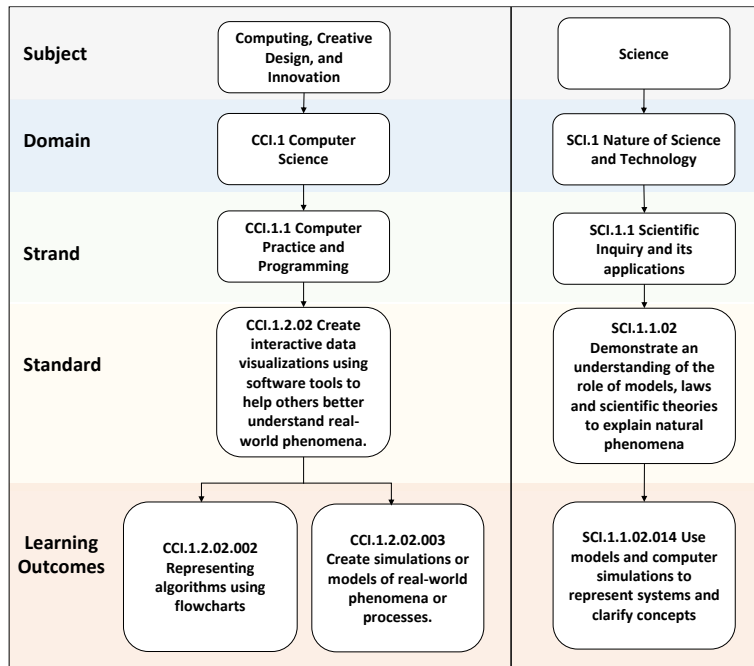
Subject

Computing, Creative Design, and Innovation

Domain

CCI.1 Computer Science

Strand

CCI.1.1 Computer Practice and Programming

Standard

CCI.1.2.02 Create interactive data visualizations using software tools to help others better understand real-world phenomena.

Learning Outcomes

CCI.1.2.02.002 Representing algorithms using flowcharts

CCI.1.2.02.003 Create simulations or models of real-world phenomena or processes.

Science

SCI.1 Nature of Science and Technology

SCI.1.1 Scientific Inquiry and its applications

SCI.1.1.02 Demonstrate an understanding of the role of models, laws and scientific theories to explain natural phenomena

SCI.1.1.02.014 Use models and computer simulations to represent systems and clarify concepts